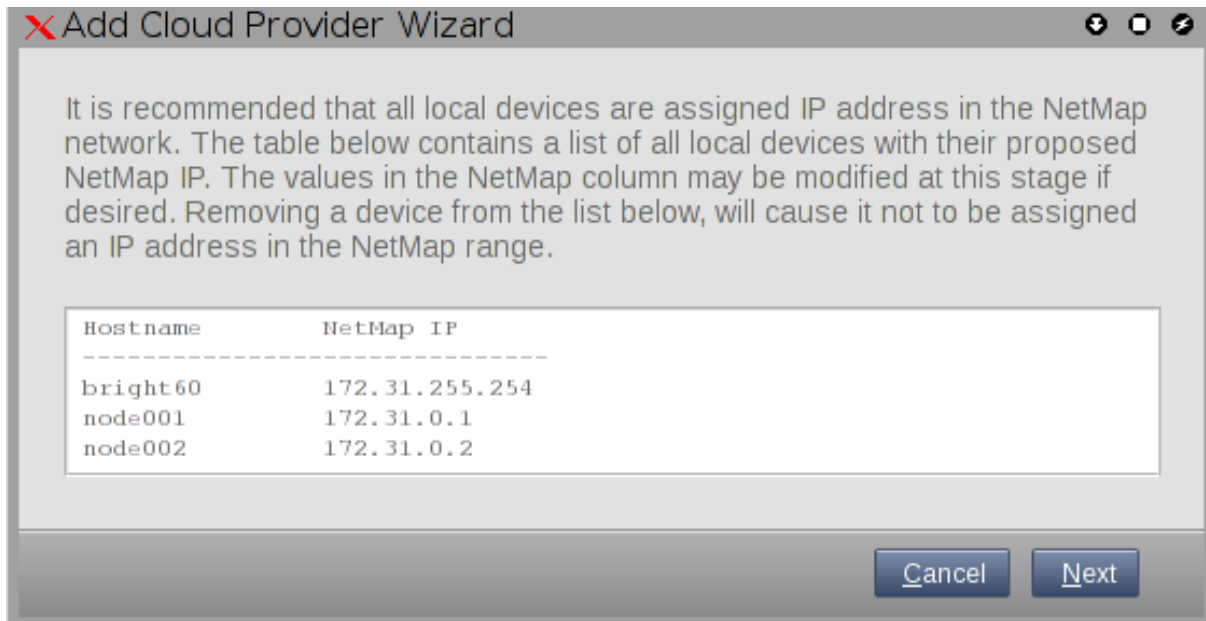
Add Cloud Provider Wizard

It is recommended that all local devices are assigned IP address in the NetMap network. The table below contains a list of all local devices with their proposed NetMap IP. The values in the NetMap column may be modified at this stage if desired. Removing a device from the list below, will cause it not to be assigned an IP address in the NetMap range.

Hostname NetMap IP
------------------------------
bright60 172.31.255.254
node001 172.31.0.1
node002 172.31.0.2

Cancel Next